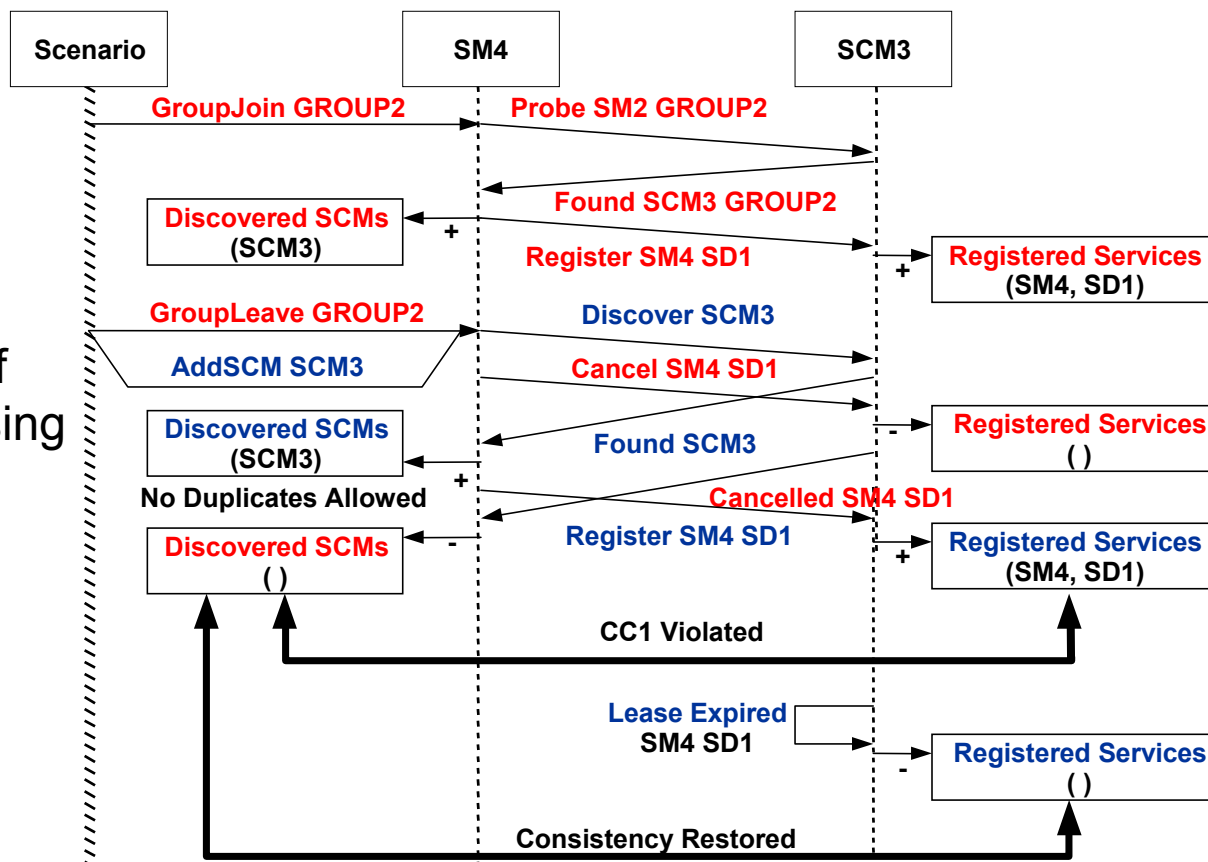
Scenario
SM4
SCM3
GroupJoin GROUP2
Probe SM2 GROUP2
Found SCM3 GROUP2
Discovered SCMs
(SCM3)
+
Register SM4 SD1
+
Registered Services
(SM4, SD1)
GroupLeave GROUP2
Discover SCM3
f
AddSCM SCM3
Cancel SM4 SD1
ing
-
Registered Services
( )
Discovered SCMs
(SCM3)
Found SCM3
+
No Duplicates Allowed
Cancelled SM4 SD1
Discovered SCMs
( )
-
Register SM4 SD1
+
Registered Services
(SM4, SD1)
CC1 Violated
Lease Expired
SM4 SD1
-
Registered Services
( )
Consistency Restored